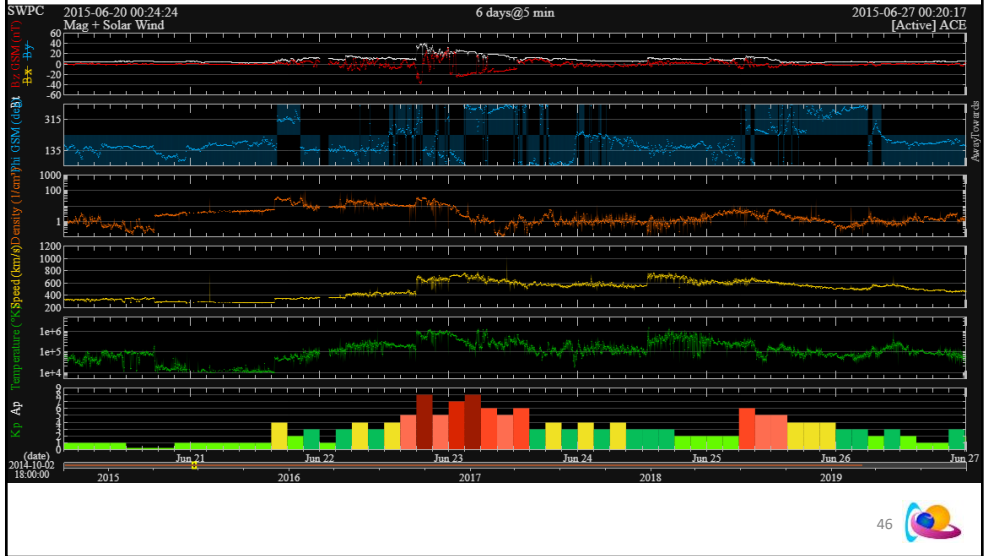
SWPC 2015-06-20 00:24:24 6 days@5 min 2015-06-27 00:20:17
Mag + Solar Wind [Active] ACE

Bz GSM (nT) Bt By
60
40
20
0
-20
-40
-60

Phi GSM (deg)
315
135
Away Towards

Density (1/cm³)
1000
100
10
1

Speed (km/s)
1200
1000
800
600
400
200

Temperature (°K)
1e+6
1e+5
1e+4

Kp Ap
9
8
7
6
5
4
3
2
1
0

(date)
2014-10-02
18:00:00
Jun 21 Jun 22 Jun 23 Jun 24 Jun 25 Jun 26 Jun 27
2015 2016 2017 2018 2019

46